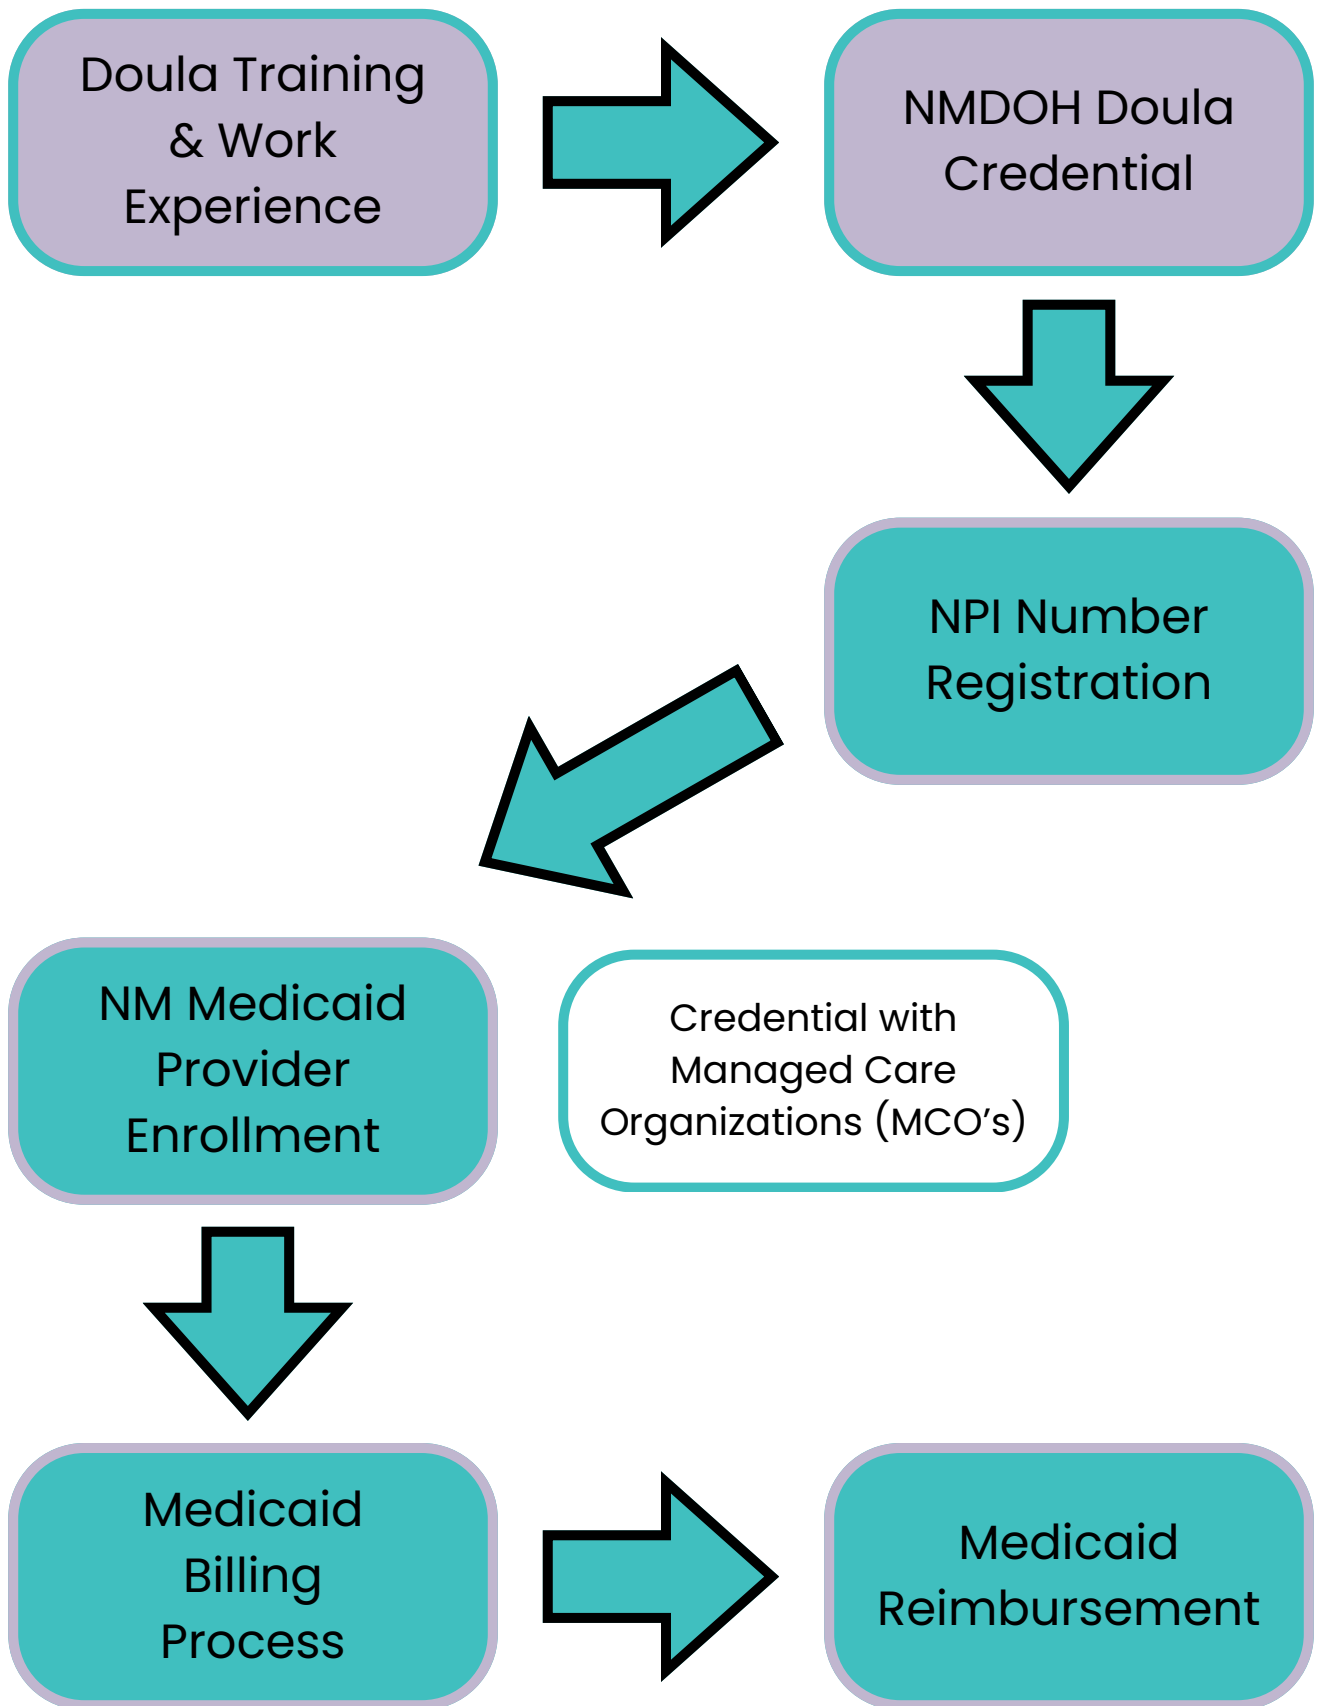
Doula Training & Work Experience

NMDOH Doula Credential

NPI Number Registration

NM Medicaid Provider Enrollment

Credential with Managed Care Organizations (MCO’s)

Medicaid Billing Process

Medicaid Reimbursement